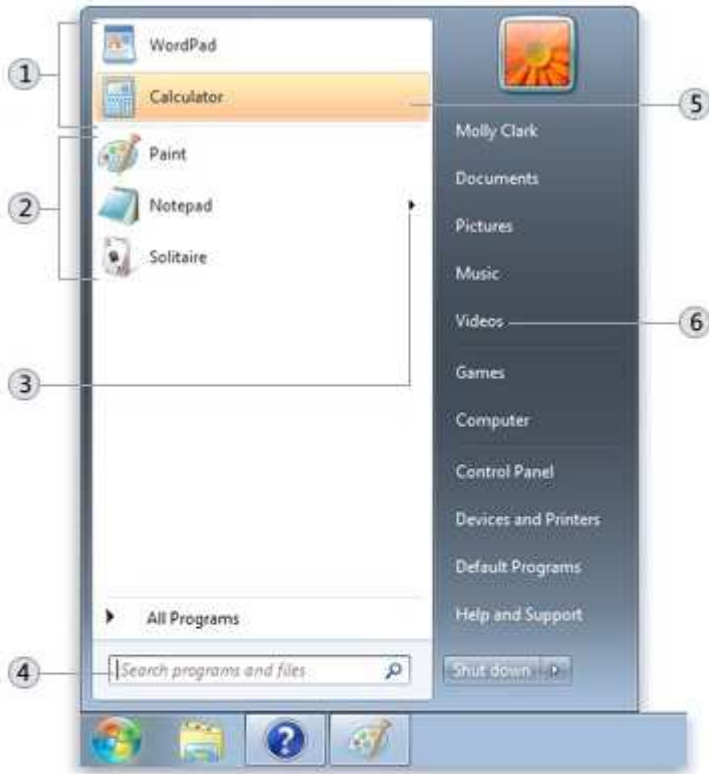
1
2
3
4
5
6

WordPad
Calculator
Paint
Notepad
Solitaire

All Programs

Search programs and files

Molly Clark
Documents
Pictures
Music
Videos
Games
Computer
Control Panel
Devices and Printers
Default Programs
Help and Support

Shut down